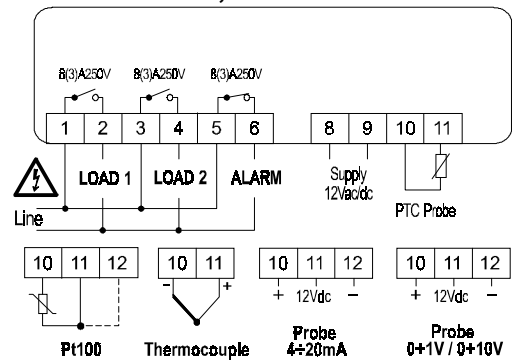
8(3)A250V 8(3)A250V 8(3)A250V

1 2 3 4 5 6

LOAD 1 LOAD 2 ALARM

Line

8 9

Supply 12Vac/dc

10 11

PTC Probe

10 11 12

Pt100

10 11

- +

Thermocouple

10 11 12

+ 12Vdc -

Probe 4÷20mA

10 11 12

+ 12Vdc -

Probe 0÷1V / 0÷10V